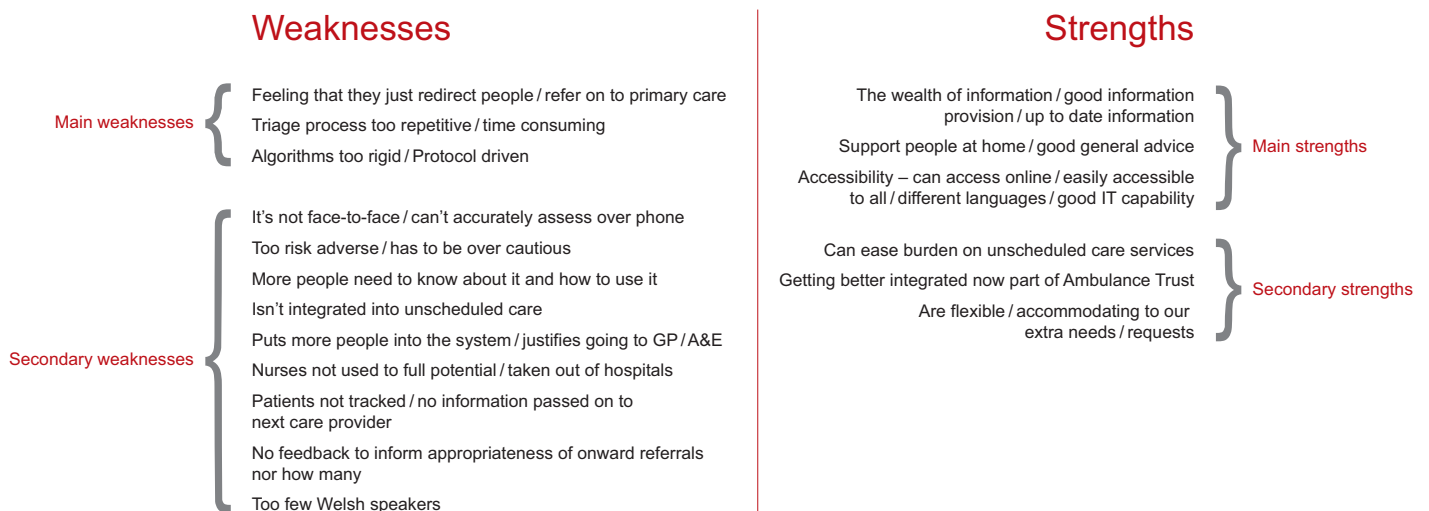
Weaknesses

Main weaknesses

Feeling that they just redirect people / refer on to primary care

Triage process too repetitive / time consuming

Algorithms too rigid / Protocol driven

Secondary weaknesses

It's not face-to-face / can't accurately assess over phone

Too risk adverse / has to be over cautious

More people need to know about it and how to use it

Isn't integrated into unscheduled care

Puts more people into the system / justifies going to GP / A&E

Nurses not used to full potential / taken out of hospitals

Patients not tracked / no information passed on to next care provider

No feedback to inform appropriateness of onward referrals nor how many

Too few Welsh speakers

Strengths

The wealth of information / good information provision / up to date information

Support people at home / good general advice

Accessibility – can access online / easily accessible to all / different languages / good IT capability

Main strengths

Can ease burden on unscheduled care services

Getting better integrated now part of Ambulance Trust

Are flexible / accommodating to our extra needs / requests

Secondary strengths